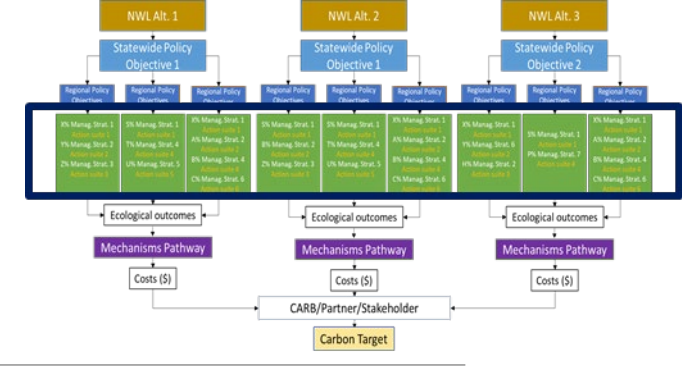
NWL Alt. 1

NWL Alt. 2

NWL Alt. 3

Statewide Policy Objective 1

Statewide Policy Objective 1

Statewide Policy Objective 2

Regional Policy Objectives

Regional Policy Objectives

Regional Policy Objectives

Regional Policy Objectives

Regional Policy Objectives

Regional Policy Objectives

Regional Policy Objectives

Regional Policy Objectives

Regional Policy Objectives

X% Manag. Strat. 1
Action suite 1
Y% Manag. Strat. 2
Action suite 2
Z% Manag. Strat. 3
Action suite 3

S% Manag. Strat. 1
Action suite 1
T% Manag. Strat. 4
Action suite 4
U% Manag. Strat. 5
Action suite 5

X% Manag. Strat. 1
Action suite 1
A% Manag. Strat. 2
Action suite 2
B% Manag. Strat. 4
Action suite 4
C% Manag. Strat. 6
Action suite 6

S% Manag. Strat. 1
Action suite 1
B% Manag. Strat. 2
Action suite 2
Z% Manag. Strat. 3
Action suite 3

S% Manag. Strat. 1
Action suite 1
T% Manag. Strat. 4
Action suite 4
U% Manag. Strat. 5
Action suite 5

X% Manag. Strat. 1
Action suite 1
A% Manag. Strat. 2
Action suite 2
B% Manag. Strat. 4
Action suite 4
C% Manag. Strat. 6
Action suite 6

X% Manag. Strat. 1
Action suite 1
Y% Manag. Strat. 6
Action suite 6
H% Manag. Strat. 2
Action suite 2

S% Manag. Strat. 1
Action suite 1
P% Manag. Strat. 7
Action suite 4

X% Manag. Strat. 1
Action suite 1
A% Manag. Strat. 2
Action suite 2
B% Manag. Strat. 4
Action suite 4
C% Manag. Strat. 6
Action suite 6

Ecological outcomes

Ecological outcomes

Ecological outcomes

Mechanisms Pathway

Mechanisms Pathway

Mechanisms Pathway

Costs ($)

Costs ($)

Costs ($)

CARB/Partner/Stakeholder

Carbon Target